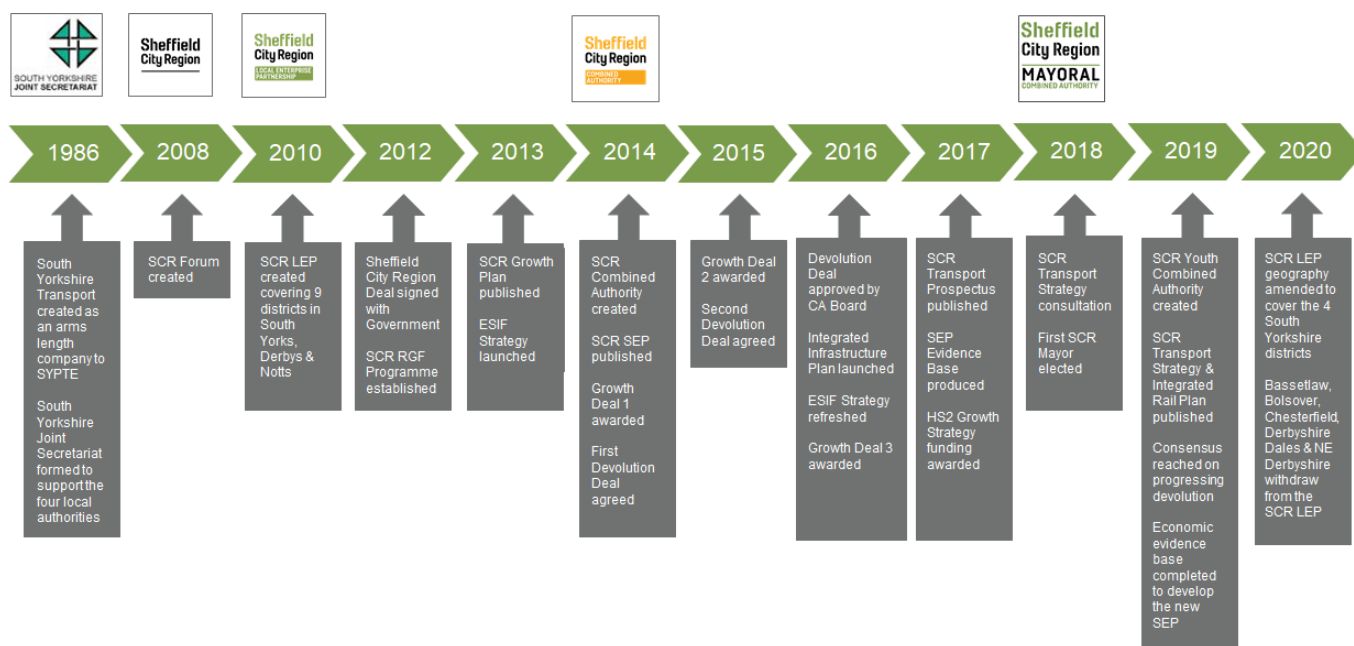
SOUTH YORKSHIRE JOINT SECRETARIAT

Sheffield City Region

Sheffield City Region LOCAL ENTERPRISE PARTNERSHIP

Sheffield City Region COMBINED AUTHORITY

Sheffield City Region MAYORAL COMBINED AUTHORITY

1986

South Yorkshire Transport created as an arms length company to SYPTE

South Yorkshire Joint Secretariat formed to support the four local authorities

2008

SCR Forum created

2010

SCR LEP created covering 9 districts in South Yorks, Derbys & Notts

2012

Sheffield City Region Deal signed with Government

SCR RGF Programme established

2013

SCR Growth Plan published

ESIF Strategy launched

2014

SCR Combined Authority created

SCR SEP published

Growth Deal 1 awarded

First Devolution Deal agreed

2015

Growth Deal 2 awarded

Second Devolution Deal agreed

2016

Devolution Deal approved by CA Board

Integrated Infrastructure Plan launched

ESIF Strategy refreshed

Growth Deal 3 awarded

2017

SCR Transport Prospectus published

SEP Evidence Base produced

HS2 Growth Strategy funding awarded

2018

SCR Transport Strategy consultation

First SCR Mayor elected

2019

SCR Youth Combined Authority created

SCR Transport Strategy & Integrated Rail Plan published

Consensus reached on progressing devolution

Economic evidence base completed to develop the new SEP

2020

SCR LEP geography amended to cover the 4 South Yorkshire districts

Bassetlaw, Bolsover, Chesterfield, Derbyshire Dales & NE Derbyshire withdraw from the SCR LEP